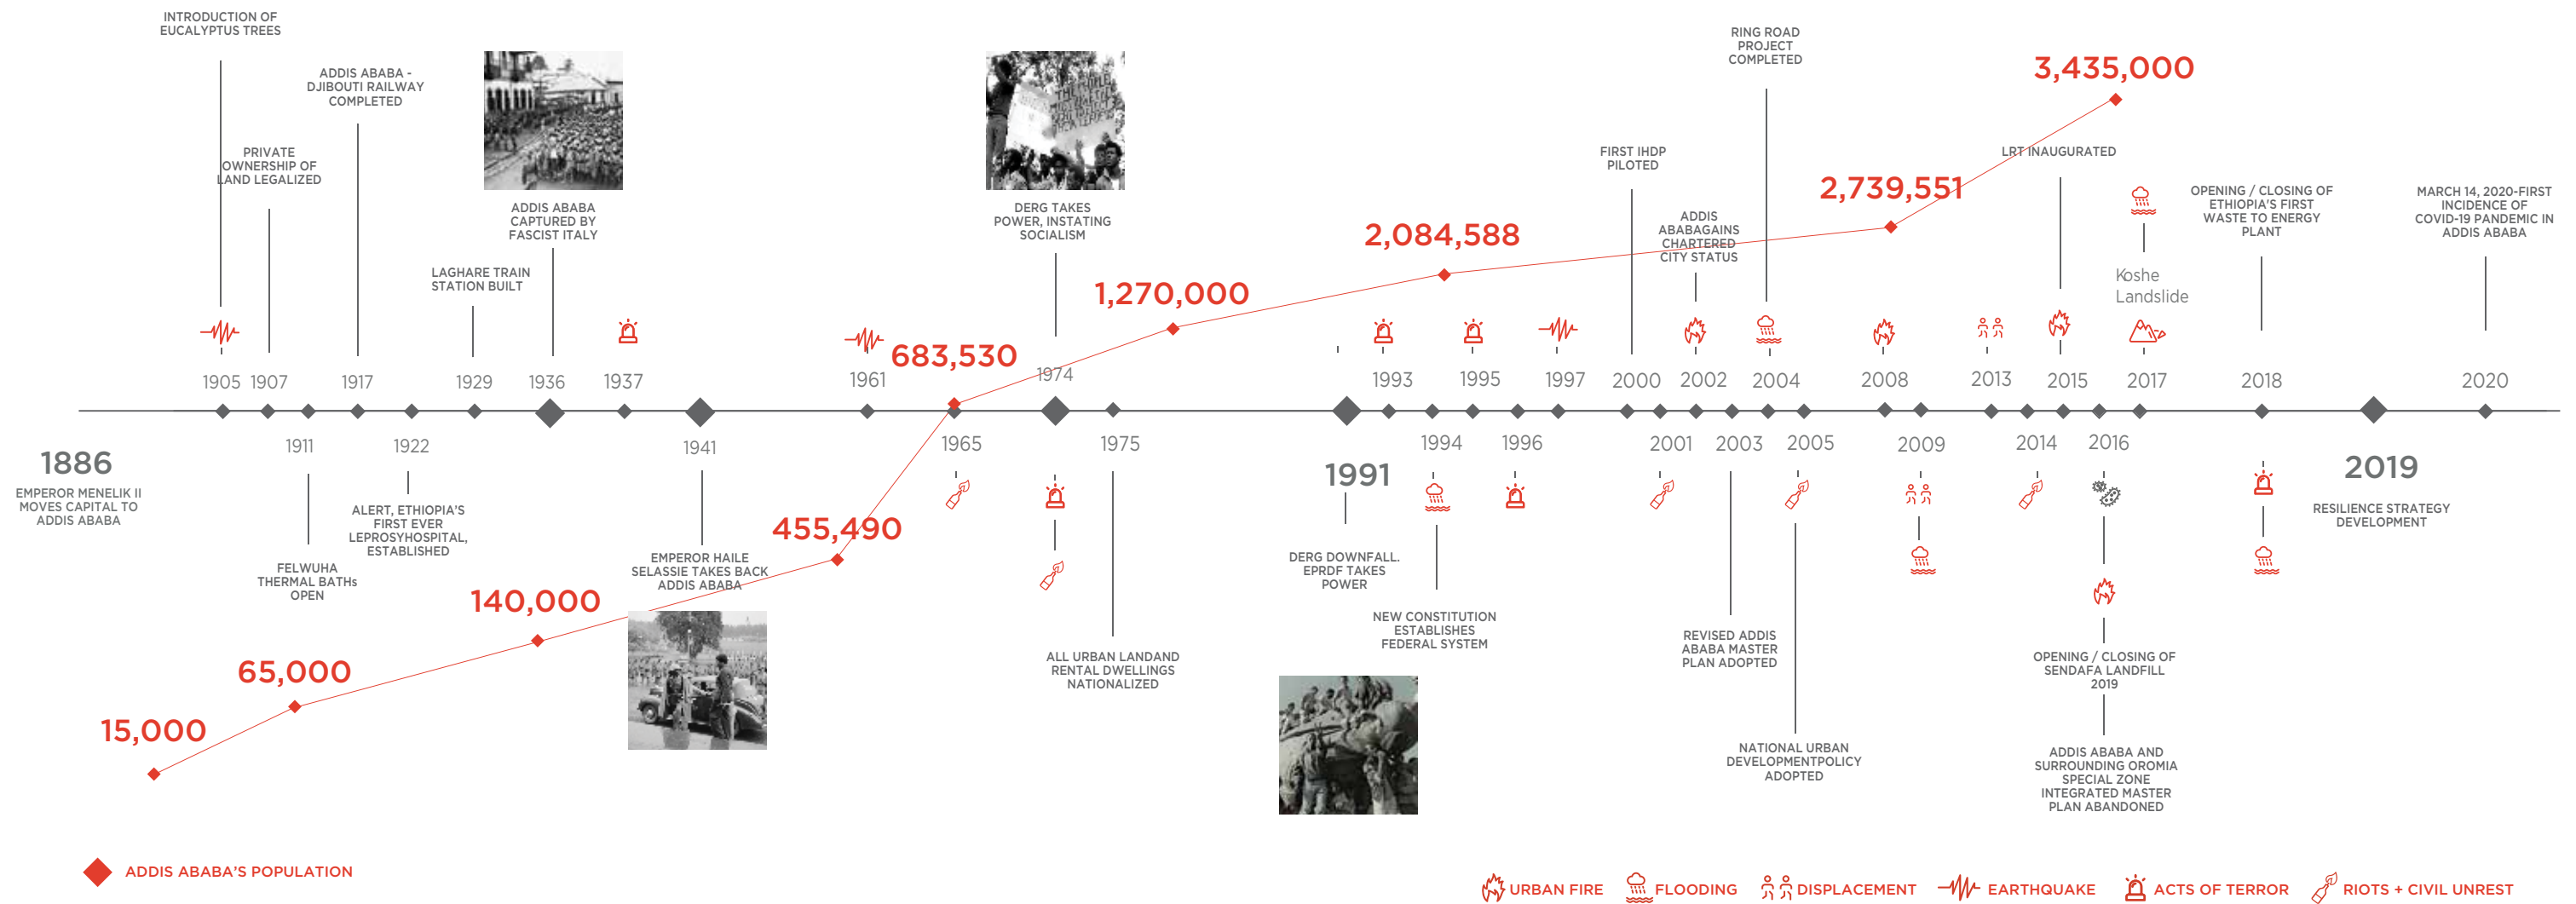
INTRODUCTION OF EUCALYPTUS TREES

ADDIS ABABA - DJIBOUTI RAILWAY COMPLETED

PRIVATE OWNERSHIP OF LAND LEGALIZED

ADDIS ABABA CAPTURED BY FASCIST ITALY

LAGHARE TRAIN STATION BUILT

DERG TAKES POWER, INSTATING SOCIALISM

RING ROAD PROJECT COMPLETED

3,435,000

FIRST IHDP PILOTED

LRT INAUGURATED

2,739,551

ADDIS ABABAGAINS CHARTERED CITY STATUS

2,084,588

OPENING / CLOSING OF ETHIOPIA'S FIRST WASTE TO ENERGY PLANT

MARCH 14, 2020-FIRST INCIDENCE OF COVID-19 PANDEMIC IN ADDIS ABABA

Koshe Landslide

1,270,000

683,530

1905 1907 1917 1929 1936 1937 1961 1974 1993 1995 1997 2000 2002 2004 2008 2013 2015 2017 2018 2020

1886

EMPEROR MENELIK II MOVES CAPITAL TO ADDIS ABABA

1911 1922 1941 1965 1975 1994 1996 2001 2003 2005 2009 2014 2016

1991

2019

RESILIENCE STRATEGY DEVELOPMENT

ALERT, ETHIOPIA'S FIRST EVER LEPROSYHOSPITAL, ESTABLISHED

FELWUHA THERMAL BATHs OPEN

EMPEROR HAILE SELASSIE TAKES BACK ADDIS ABABA

455,490

140,000

65,000

15,000

DERG DOWNFALL. EPRDF TAKES POWER

NEW CONSTITUTION ESTABLISHES FEDERAL SYSTEM

ALL URBAN LANDAND RENTAL DWELLINGS NATIONALIZED

REVISED ADDIS ABABA MASTER PLAN ADOPTED

NATIONAL URBAN DEVELOPMENTPOLICY ADOPTED

OPENING / CLOSING OF SENDAFA LANDFILL 2019

ADDIS ABABA AND SURROUNDING OROMIA SPECIAL ZONE INTEGRATED MASTER PLAN ABANDONED

ADDIS ABABA'S POPULATION

URBAN FIRE FLOODING DISPLACEMENT EARTHQUAKE ACTS OF TERROR RIOTS + CIVIL UNREST